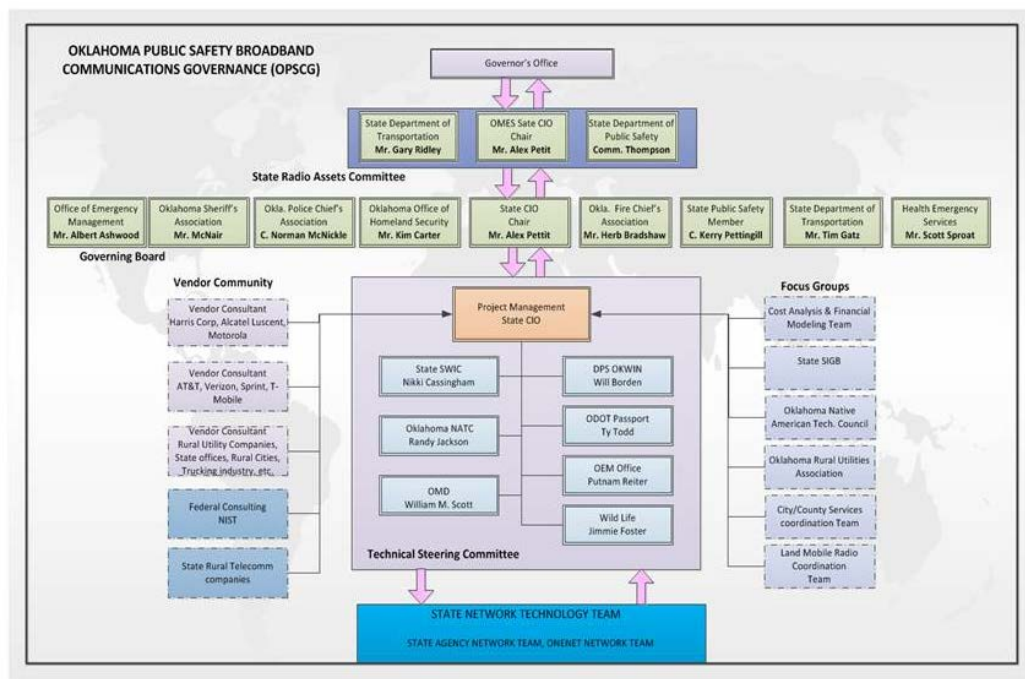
OKLAHOMA PUBLIC SAFETY BROADBAND COMMUNICATIONS GOVERNANCE (OPSCG)

Governor's Office

State Department of Transportation
Mr. Gary Ridley

OMES Sate CIO Chair
Mr. Alex Petit

State Department of Public Safety
Comm. Thompson

State Radio Assets Committee

Office of Emergency Management
Mr. Albert Ashwood

Oklahoma Sheriff's Association
Mr. McNair

Okla. Police Chief's Association
C. Norman McNickle

Oklahoma Office of Homeland Security
Mr. Kim Carter

State CIO Chair
Mr. Alex Pettit

Okla. Fire Chief's Association
Mr. Herb Bradshaw

State Public Safety Member
C. Kerry Pettingill

State Department of Transportation
Mr. Tim Gatz

Health Emergency Services
Mr. Scott Sproat

Governing Board

Vendor Community

Vendor Consultant
Harris Corp, Alcatel Luscent, Motorola

Vendor Consultant
AT&T, Verizon, Sprint, T-Mobile

Vendor Consultant
Rural Utility Companies, State offices, Rural Cities, Trucking industry, etc,

Federal Consulting
NIST

State Rural Telecomm companies

Project Management
State CIO

State SWIC
Nikki Cassingham

Oklahoma NATC
Randy Jackson

OMD
William M. Scott

DPS OKWIN
Will Borden

ODOT Passport
Ty Todd

OEM Office
Putnam Reiter

Wild Life
Jimmie Foster

Technical Steering Committee

Focus Groups

Cost Analysis & Financial Modeling Team

State SIGB

Oklahoma Native American Tech. Council

Oklahoma Rural Utilities Association

City/County Services coordination Team

Land Mobile Radio Coordination Team

STATE NETWORK TECHNOLOGY TEAM

STATE AGENCY NETWORK TEAM, ONENET NETWORK TEAM